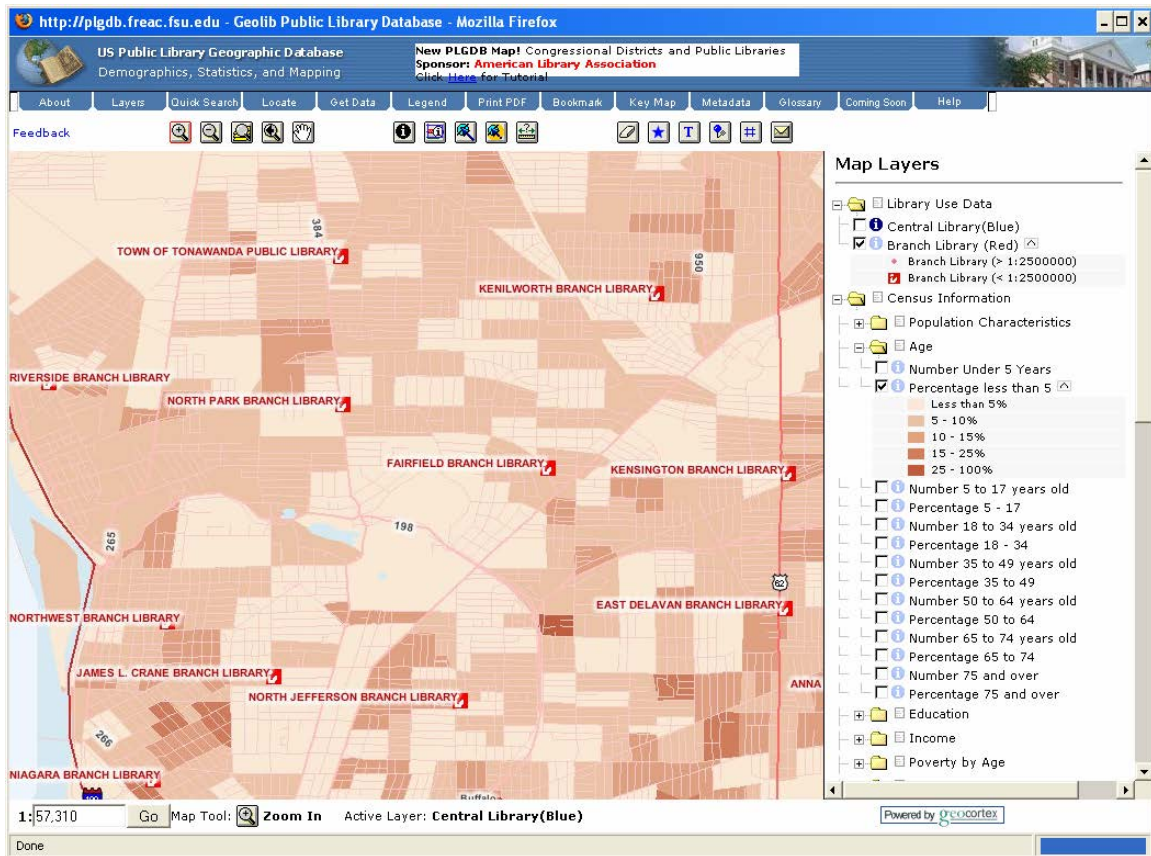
http://plgdb.freac.fsu.edu - Geolib Public Library Database - Mozilla Firefox

US Public Library Geographic Database
Demographics, Statistics, and Mapping

New PLGDB Map! Congressional Districts and Public Libraries
Sponsor: American Library Association
Click Here for Tutorial

About | Layers | Quick Search | Locate | Get Data | Legend | Print PDF | Bookmark | Key Map | Metadata | Glossary | Coming Soon | Help

Feedback

384
950
TOWN OF TONAWANDA PUBLIC LIBRARY
KENILWORTH BRANCH LIBRARY
RIVERSIDE BRANCH LIBRARY
NORTH PARK BRANCH LIBRARY
FAIRFIELD BRANCH LIBRARY
KENSINGTON BRANCH LIBRARY
198
265
62
EAST DELAVAN BRANCH LIBRARY
NORTHWEST BRANCH LIBRARY
JAMES L. CRANE BRANCH LIBRARY
NORTH JEFFERSON BRANCH LIBRARY
ANNA
266
NIAGARA BRANCH LIBRARY
Buffalo

Map Layers
Library Use Data
Central Library(Blue)
Branch Library (Red)
Branch Library (> 1:2500000)
Branch Library (< 1:2500000)
Census Information
Population Characteristics
Age
Number Under 5 Years
Percentage less than 5
Less than 5%
5 - 10%
10 - 15%
15 - 25%
25 - 100%
Number 5 to 17 years old
Percentage 5 - 17
Number 18 to 34 years old
Percentage 18 - 34
Number 35 to 49 years old
Percentage 35 to 49
Number 50 to 64 years old
Percentage 50 to 64
Number 65 to 74 years old
Percentage 65 to 74
Number 75 and over
Percentage 75 and over
Education
Income
Poverty by Age

1: 57,310 Go Map Tool: Zoom In Active Layer: Central Library(Blue)
Powered by geocortex
Done